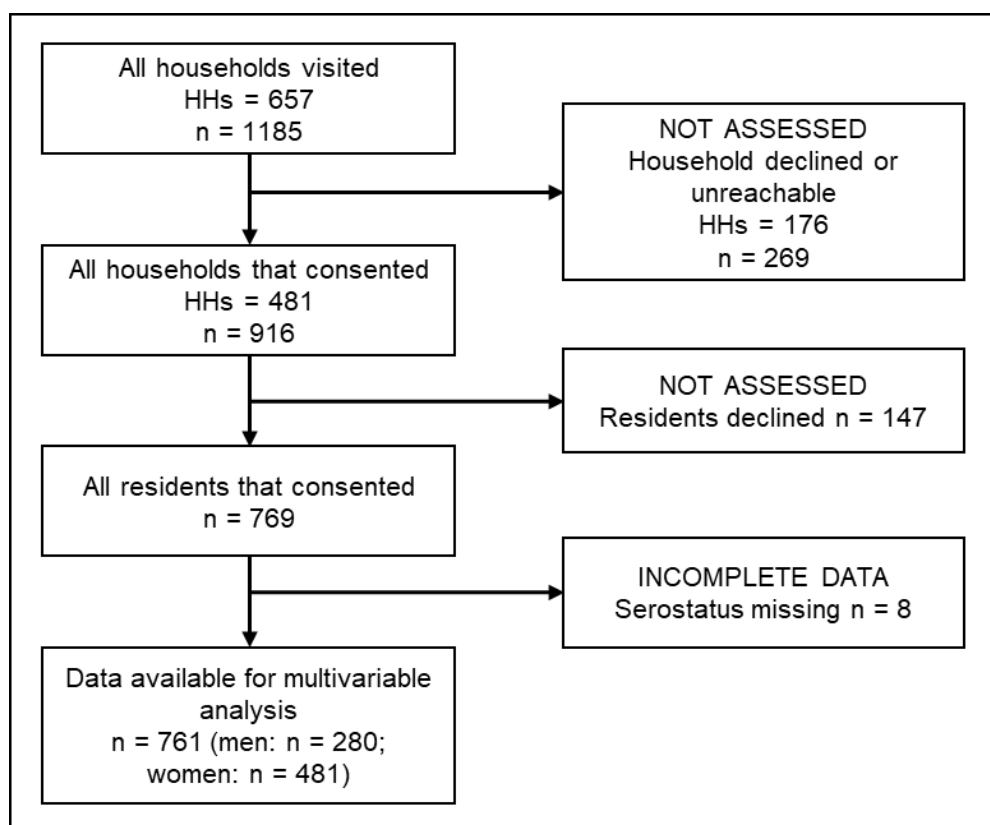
All households visited
HHs = 657
n = 1185

NOT ASSESSED
Household declined or unreachable
HHs = 176
n = 269

All households that consented
HHs = 481
n = 916

NOT ASSESSED
Residents declined n = 147

All residents that consented
n = 769

INCOMPLETE DATA
Serostatus missing n = 8

Data available for multivariable analysis
n = 761 (men: n = 280; women: n = 481)